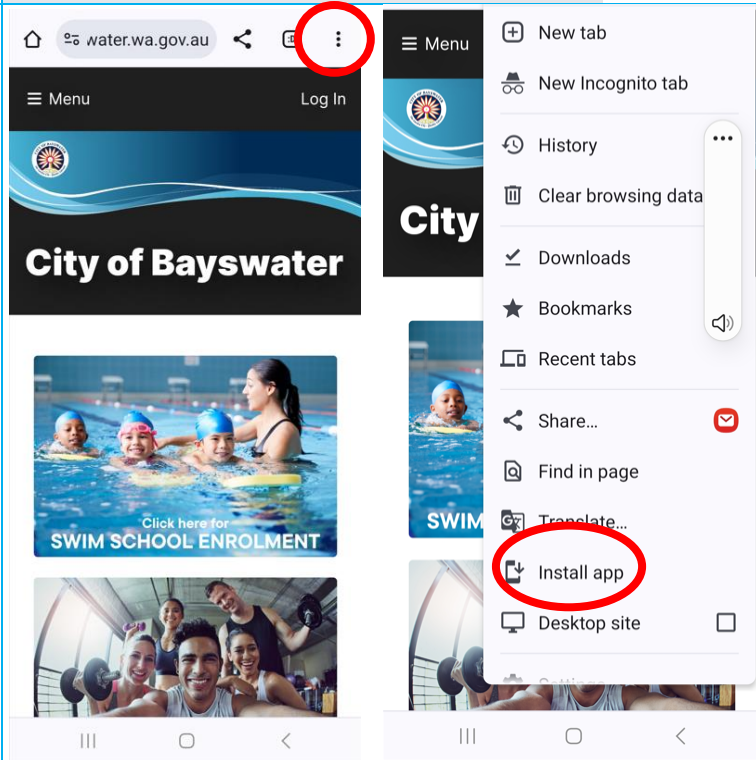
water.wa.gov.au

Menu

Log In

City of Bayswater

Click here for
SWIM SCHOOL ENROLMENT

Menu

City

SWIM

New tab

New Incognito tab

History

Clear browsing data

Downloads

Bookmarks

Recent tabs

Share...

Find in page

Translate...

Install app

Desktop site

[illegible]